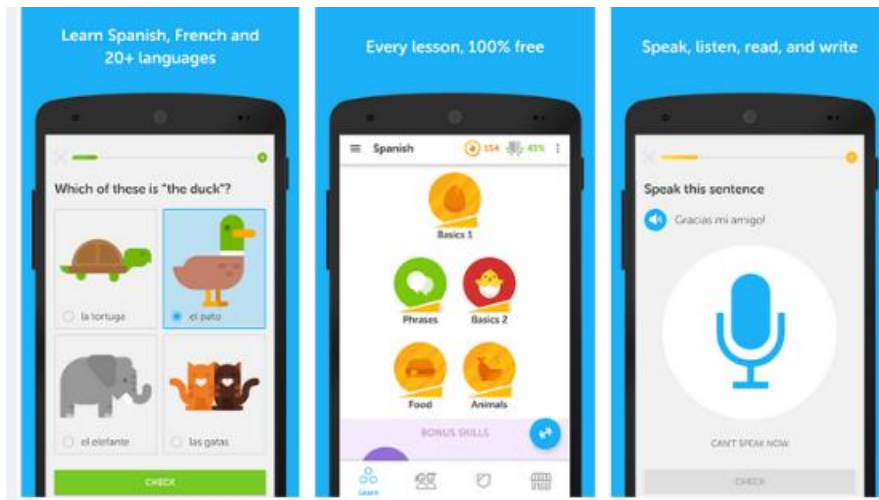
Learn Spanish, French and 20+ languages

Which of these is "the duck"?

la tortuga

el pato

el elefante

las gatas

CHECK

Every lesson, 100% free

Spanish

154

45%

Basics 1

Phrases

Basics 2

Food

Animals

BONUS SKILLS

Learn

Speak, listen, read, and write

Speak this sentence

Gracias mi amigo!

CAN'T SPEAK NOW

CHECK